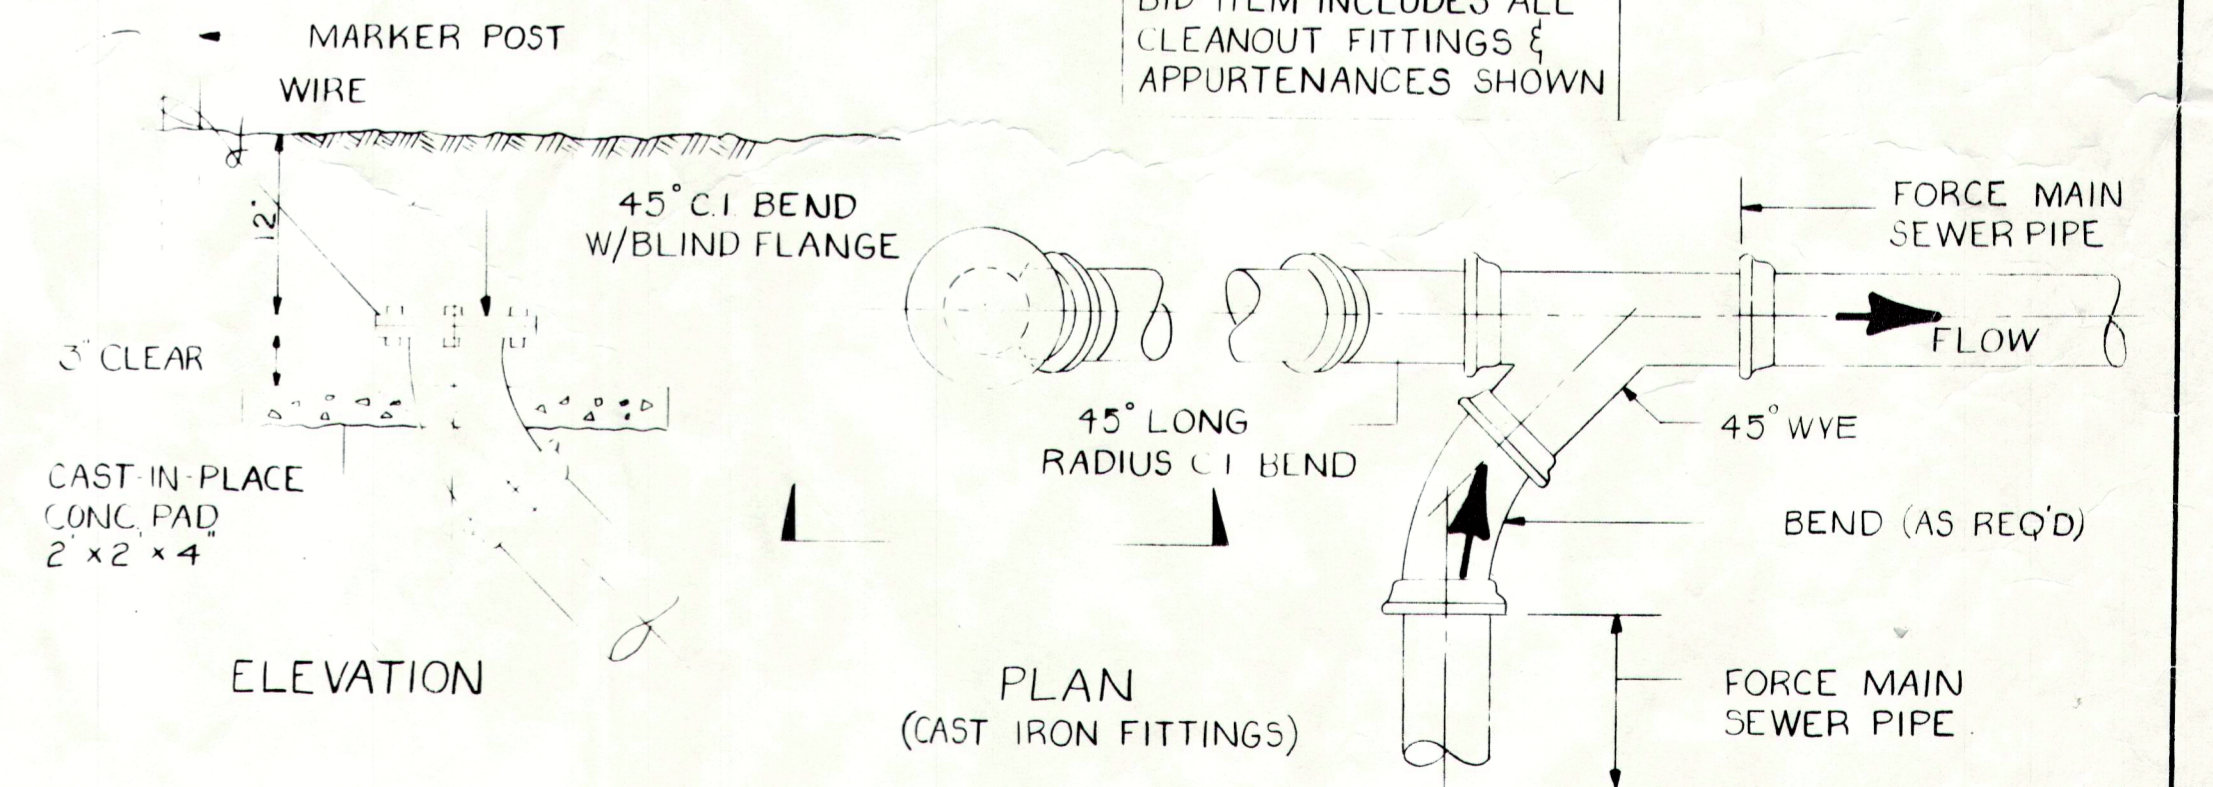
BID ITEM INCLUDES ALL CLEANOUT FITTINGS & APPURTENANCES SHOWN

MARKER POST

WIRE

12"

3" CLEAR

CAST-IN-PLACE CONC. PAD 2' × 2' × 4"

45° C.I. BEND W/BLIND FLANGE

FORCE MAIN SEWER PIPE

FLOW

45° LONG RADIUS C.I. BEND

45° WYE

BEND (AS REQ'D)

FORCE MAIN SEWER PIPE

ELEVATION

PLAN (CAST IRON FITTINGS)